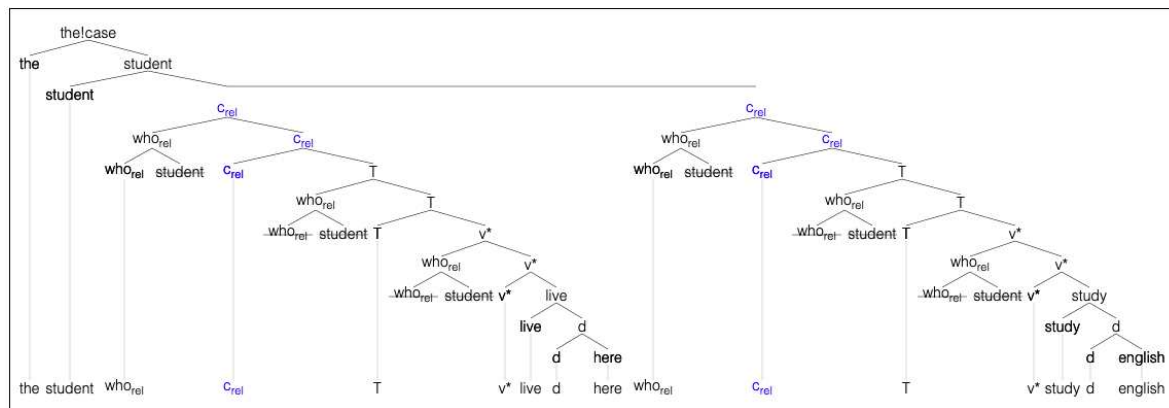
the!case

the student

student

$c_{rel}$ $c_{rel}$

$who_{rel}$ $c_{rel}$ $who_{rel}$ $c_{rel}$

$who_{rel}$ student $c_{rel}$ T $who_{rel}$ student $c_{rel}$ T

$who_{rel}$ T $who_{rel}$ T

$who_{rel}$ student T v* $who_{rel}$ student T v*

$who_{rel}$ v* $who_{rel}$ v*

$who_{rel}$ student v* live $who_{rel}$ student v* study

live d study d

d here d english

the student $who_{rel}$ $c_{rel}$ T v* live d here $who_{rel}$ $c_{rel}$ T v* study d english